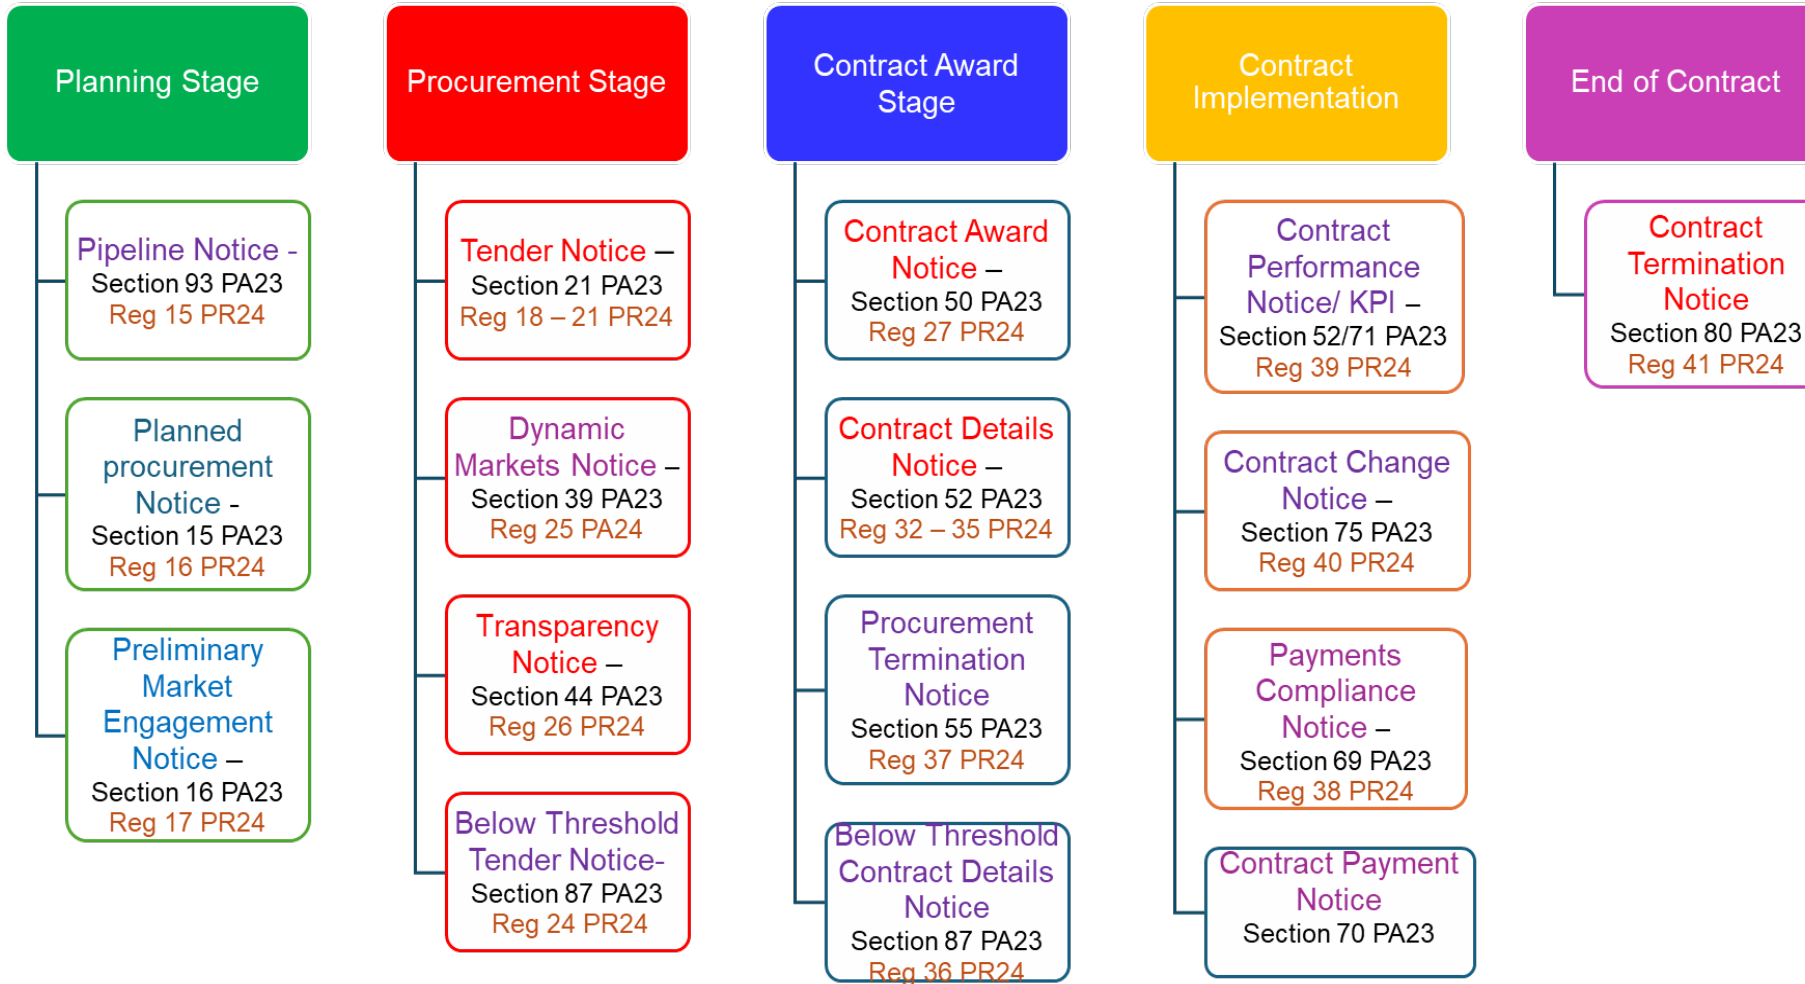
Planning Stage

Pipeline Notice - Section 93 PA23 Reg 15 PR24

Planned procurement Notice - Section 15 PA23 Reg 16 PR24

Preliminary Market Engagement Notice – Section 16 PA23 Reg 17 PR24

Procurement Stage

Tender Notice – Section 21 PA23 Reg 18 – 21 PR24

Dynamic Markets Notice – Section 39 PA23 Reg 25 PA24

Transparency Notice – Section 44 PA23 Reg 26 PR24

Below Threshold Tender Notice- Section 87 PA23 Reg 24 PR24

Contract Award Stage

Contract Award Notice – Section 50 PA23 Reg 27 PR24

Contract Details Notice – Section 52 PA23 Reg 32 – 35 PR24

Procurement Termination Notice Section 55 PA23 Reg 37 PR24

Below Threshold Contract Details Notice Section 87 PA23 Reg 36 PR24

Contract Implementation

Contract Performance Notice/ KPI – Section 52/71 PA23 Reg 39 PR24

Contract Change Notice – Section 75 PA23 Reg 40 PR24

Payments Compliance Notice – Section 69 PA23 Reg 38 PR24

Contract Payment Notice Section 70 PA23

End of Contract

Contract Termination Notice Section 80 PA23 Reg 41 PR24